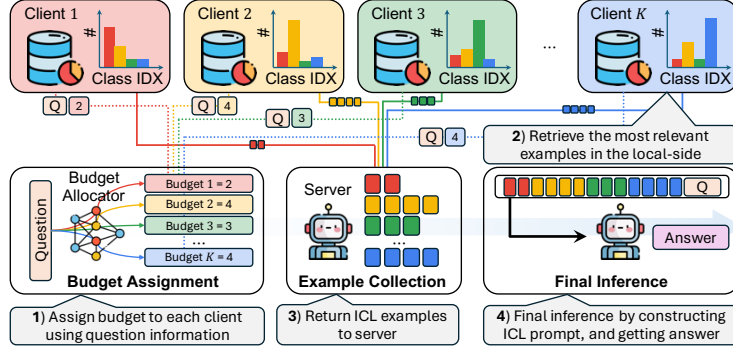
Client 1
#
Class IDX

Client 2
#
Class IDX

Client 3
#
Class IDX

...

Client $K$
#
Class IDX

Q 2
Q 4
Q 3
Q 4

2) Retrieve the most relevant examples in the local-side

Question
Budget Allocator
Budget 1 = 2
Budget 2 = 4
Budget 3 = 3
...
Budget $K$ = 4
Budget Assignment

Server
...
Example Collection

Q
Answer
Final Inference

1) Assign budget to each client using question information

3) Return ICL examples to server

4) Final inference by constructing ICL prompt, and getting answer